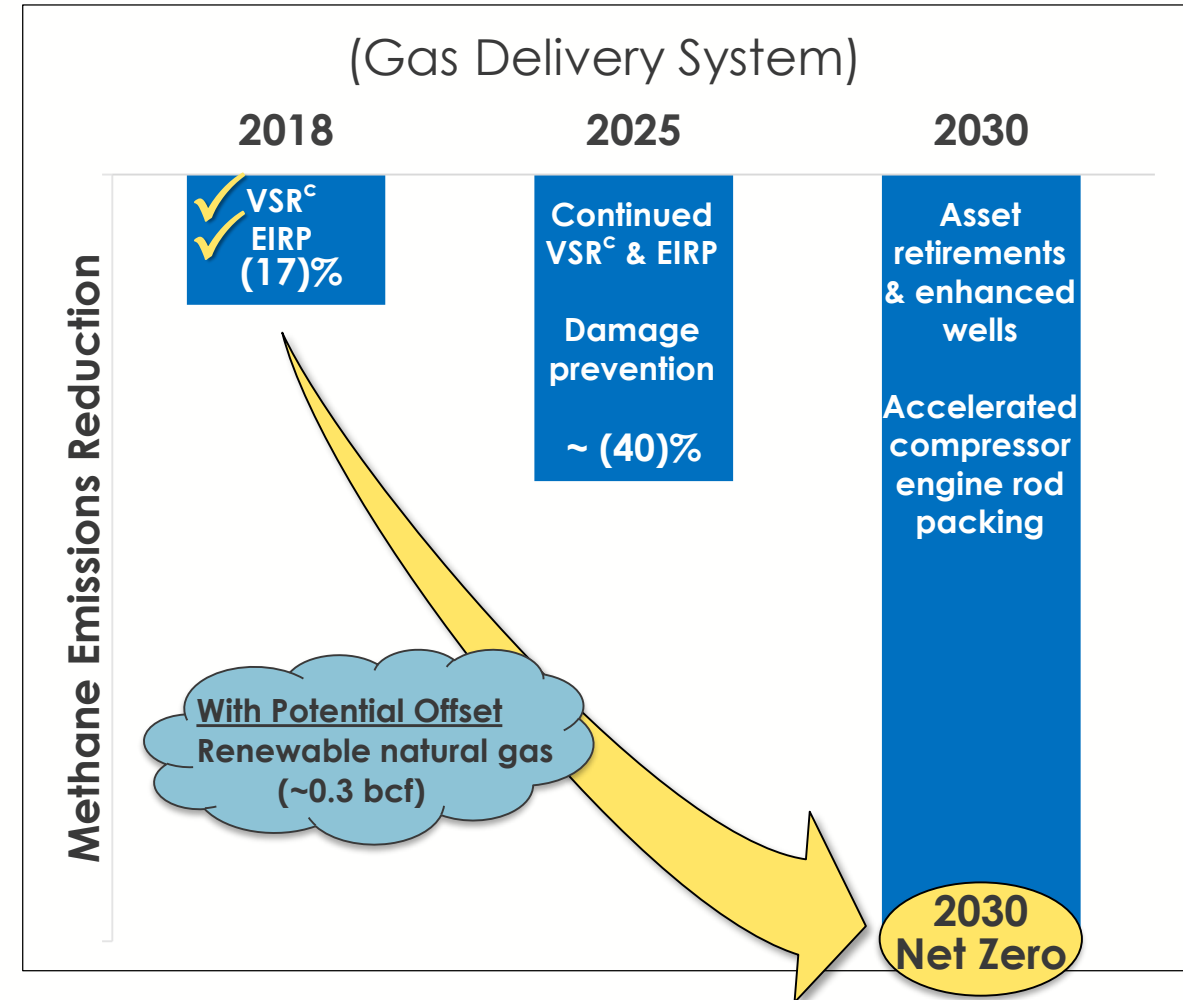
(Gas Delivery System)

Methane Emissions Reduction

2018

VSR$^{c}$
EIRP
(17)%

2025

Continued VSR$^{c}$ & EIRP

Damage prevention

~ (40)%

2030

Asset retirements & enhanced wells

Accelerated compressor engine rod packing

With Potential Offset
Renewable natural gas
(~0.3 bcf)

2030
Net Zero